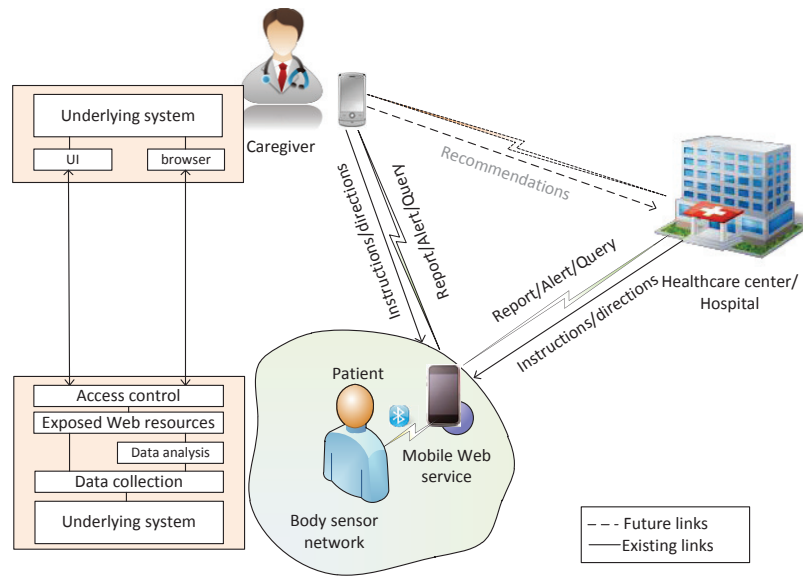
Underlying system

UI

browser

Caregiver

Recommendations

Instructions/directions

Report/Alert/Query

Report/Alert/Query

Instructions/directions

Healthcare center/ Hospital

Access control

Exposed Web resources

Data analysis

Data collection

Underlying system

Patient

Mobile Web service

Body sensor network

- - - Future links
—— Existing links